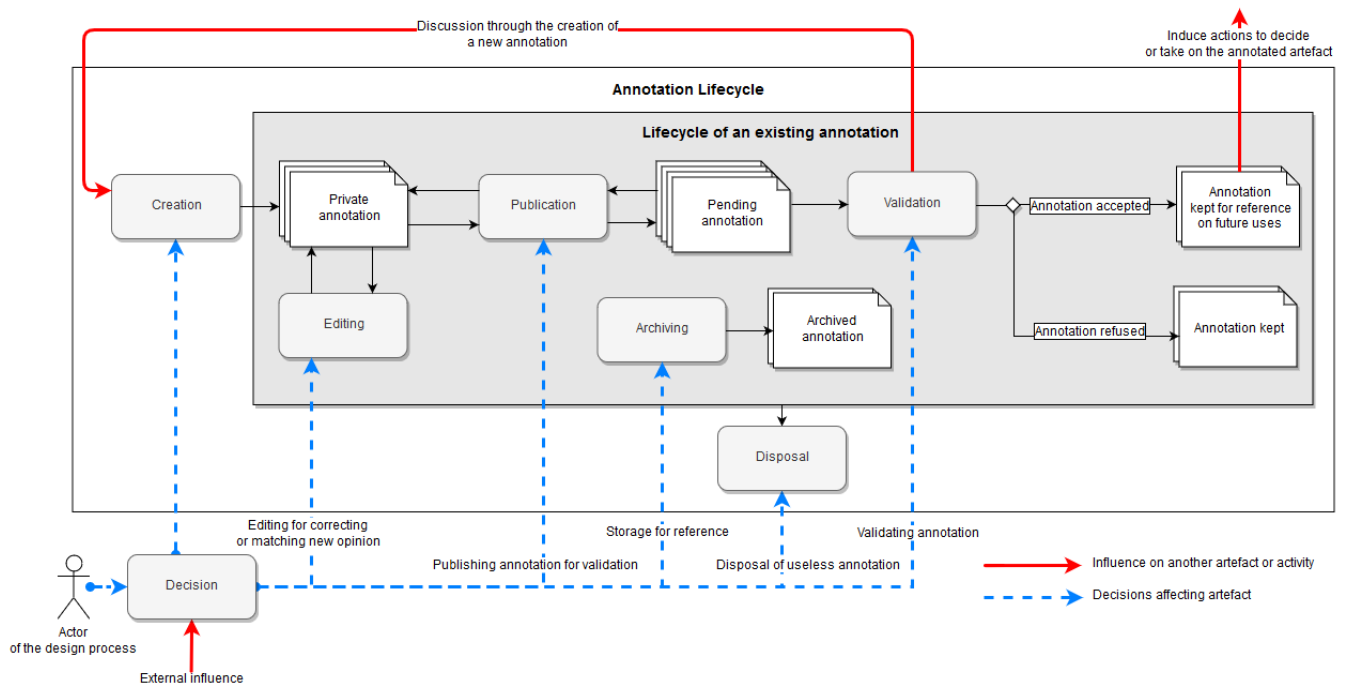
Discussion through the creation of a new annotation

Induce actions to decide or take on the annotated artefact

Annotation Lifecycle

Lifecycle of an existing annotation

Creation

Private annotation

Publication

Pending annotation

Validation

Annotation accepted

Annotation kept for reference on future uses

Editing

Archiving

Archived annotation

Annotation refused

Annotation kept

Disposal

Editing for correcting or matching new opinion

Storage for reference

Validating annotation

Actor of the design process

Decision

Publishing annotation for validation

Disposal of useless annotation

Influence on another artefact or activity

Decisions affecting artefact

External influence